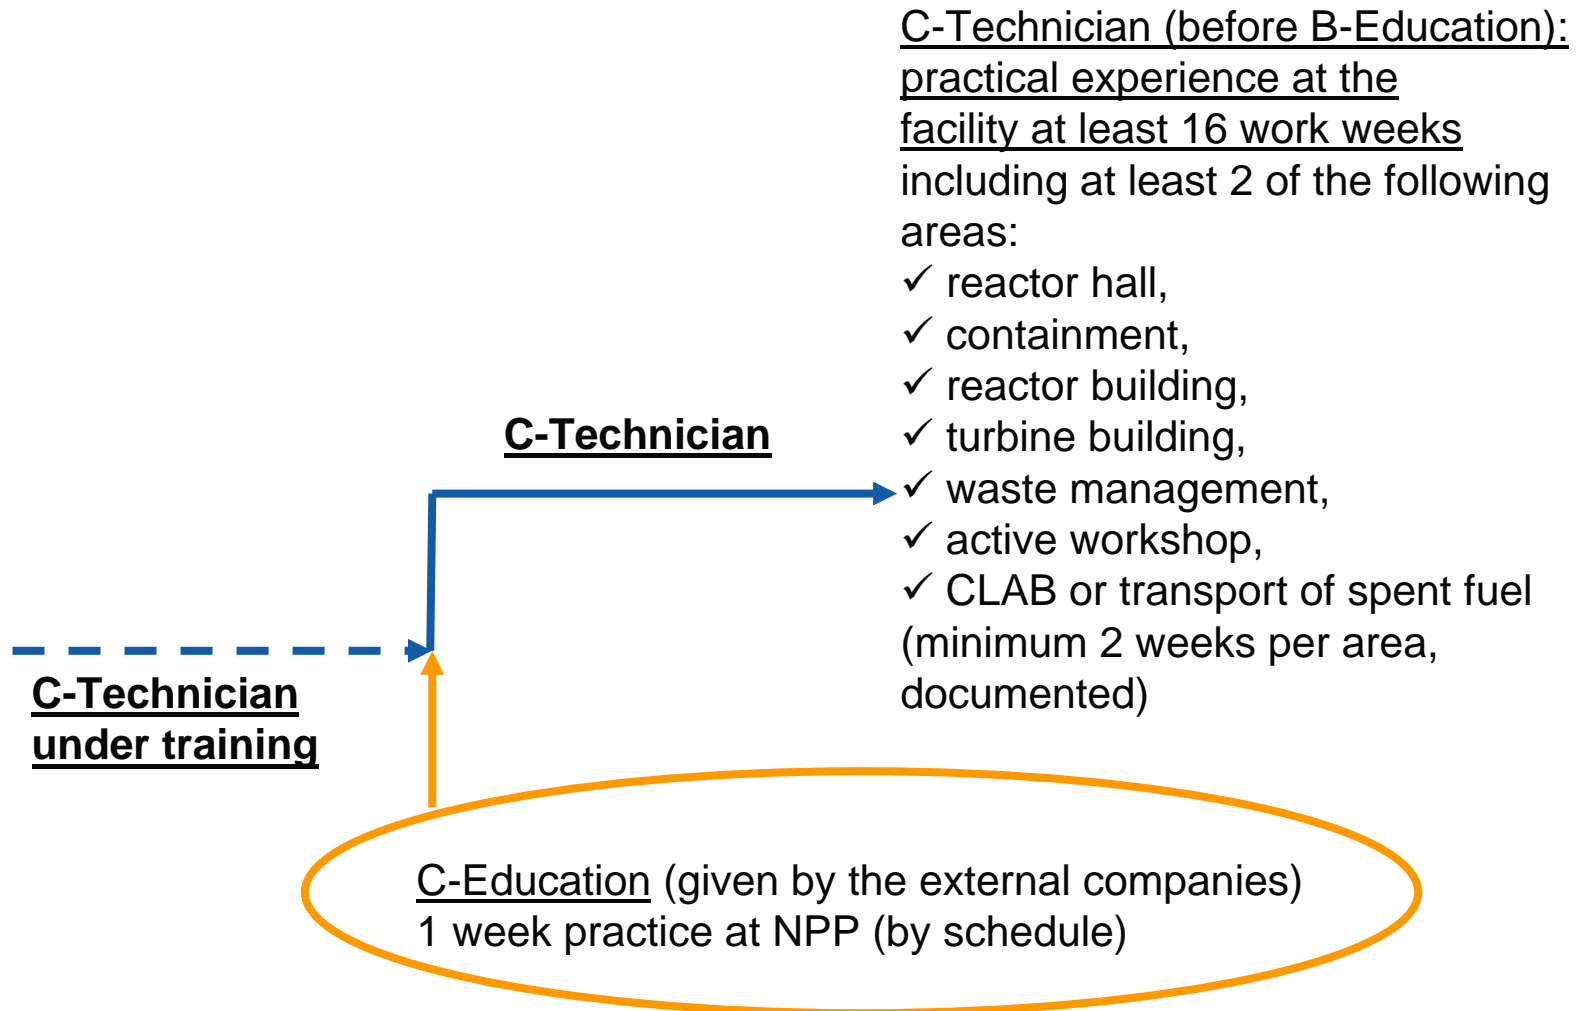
C-Technician (before B-Education): practical experience at the facility at least 16 work weeks including at least 2 of the following areas:
✓ reactor hall,
✓ containment,
✓ reactor building,
✓ turbine building,
✓ waste management,
✓ active workshop,
✓ CLAB or transport of spent fuel
(minimum 2 weeks per area, documented)

C-Technician

C-Technician under training

C-Education (given by the external companies)
1 week practice at NPP (by schedule)